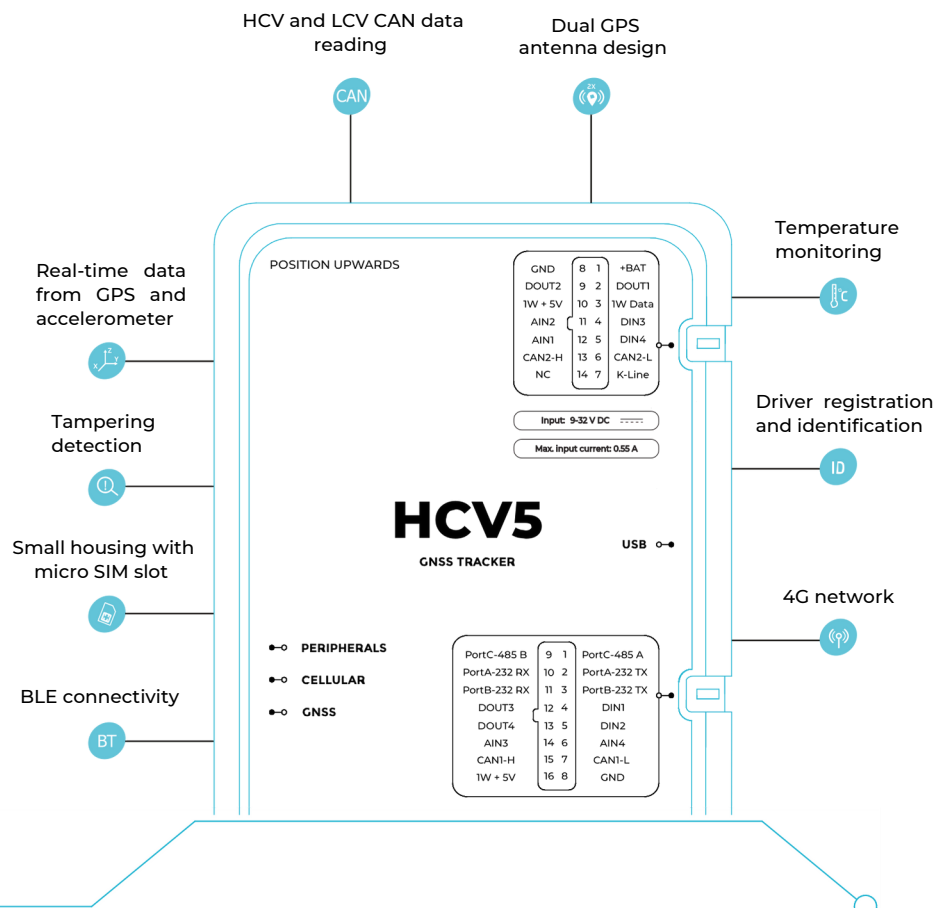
HCV and LCV CAN data reading

CAN

Dual GPS antenna design

2X

Temperature monitoring

Real-time data from GPS and accelerometer

Tampering detection

Driver registration and identification

ID

Small housing with micro SIM slot

4G network

BLE connectivity

BT

POSITION UPWARDS

| GND | 8 | 1 | +BAT |
|---|---|---|---|
| DOUT2 | 9 | 2 | DOUT1 |
| 1W + 5V | 10 | 3 | 1W Data |
| AIN2 | 11 | 4 | DIN3 |
| AIN1 | 12 | 5 | DIN4 |
| CAN2-H | 13 | 6 | CAN2-L |
| NC | 14 | 7 | K-Line |

Input: 9-32 V DC

Max. input current: 0.55 A

HCV5

GNSS TRACKER

USB

PERIPHERALS

CELLULAR

GNSS

| PortC-485 B | 9 | 1 | PortC-485 A |
|---|---|---|---|
| PortA-232 RX | 10 | 2 | PortA-232 TX |
| PortB-232 RX | 11 | 3 | PortB-232 TX |
| DOUT3 | 12 | 4 | DIN1 |
| DOUT4 | 13 | 5 | DIN2 |
| AIN3 | 14 | 6 | AIN4 |
| CAN1-H | 15 | 7 | CAN1-L |
| 1W + 5V | 16 | 8 | GND |